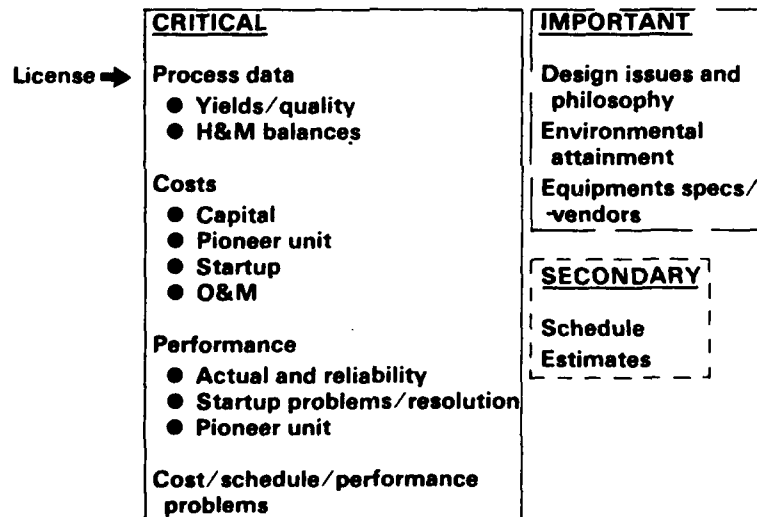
License ➡

CRITICAL

Process data
● Yields/quality
● H&M balances

Costs
● Capital
● Pioneer unit
● Startup
● O&M

Performance
● Actual and reliability
● Startup problems/resolution
● Pioneer unit

Cost/schedule/performance problems

IMPORTANT

Design issues and philosophy
Environmental attainment
Equipments specs/-vendors

SECONDARY

Schedule
Estimates